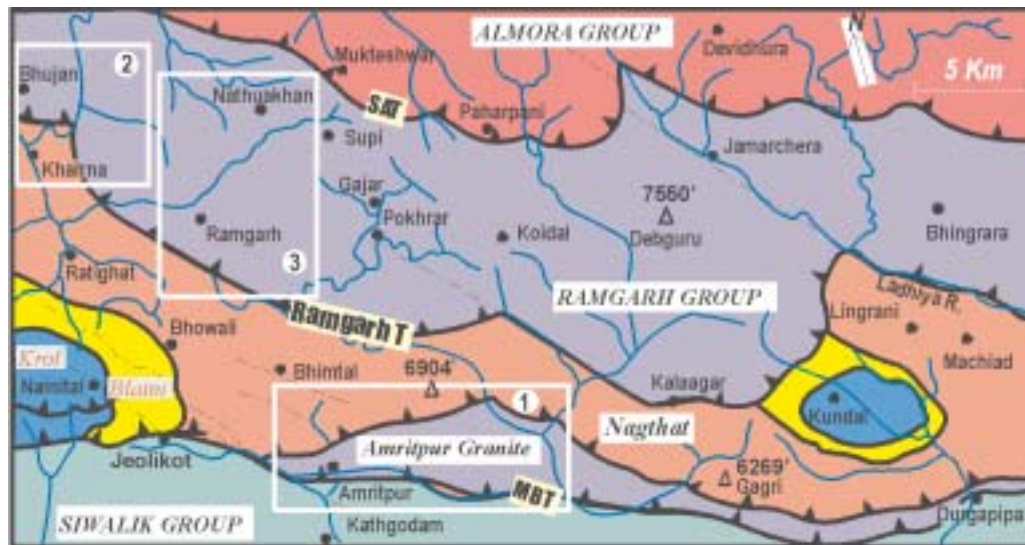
ALMORA GROUP
Mukteshwar
Devidhura
N
5 Km
2
Bhujan
Nathuakhan
SAT
Paharpani
Supi
Jamarchera
Kharna
Gajar
7560'
Pokhrar
Koidal
Debguru
Bhingrara
Ramgarh
3
Ratighat
RAMGARH GROUP
Laghiya R.
Lingrani
Ramgarh T
Bhowali
Machiad
Krol
Bhimtal
6904
Nainital
Blaini
1
Kalaagar
Kundal
Nagthat
Amritpur Granite
Jeolikot
6269'
Gagri
MBT
Amritpur
SIWALIK GROUP
Kathgodam
Durgapipal